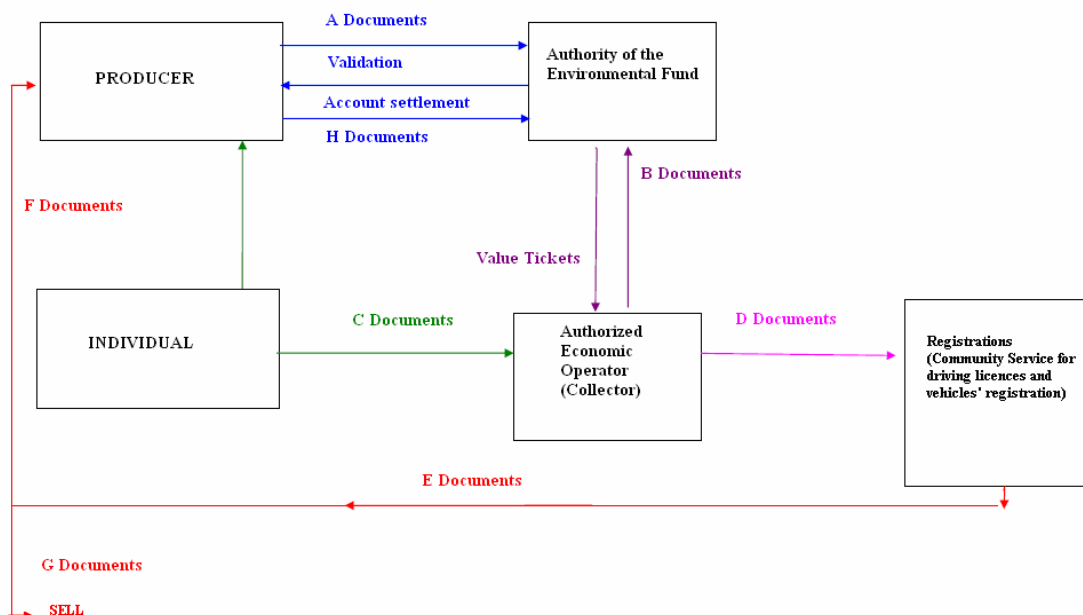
A Documents

PRODUCER

Validation

Authority of the Environmental Fund

Account settlement

H Documents

B Documents

F Documents

Value Tickets

INDIVIDUAL

C Documents

Authorized Economic Operator (Collector)

D Documents

Registrations (Community Service for driving licences and vehicles' registration)

E Documents

G Documents

SELL